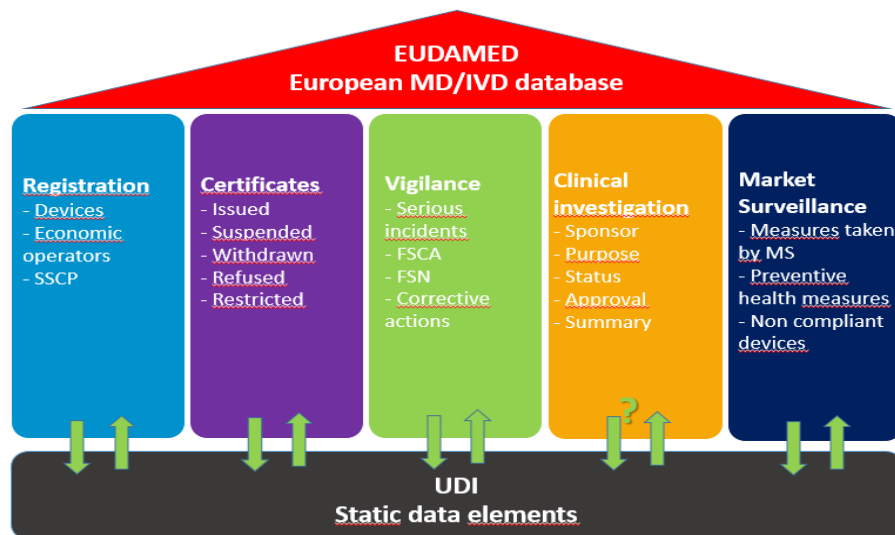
EUDAMED
European MD/IVD database

Registration
- Devices
- Economic operators
- SSCP

Certificates
- Issued
- Suspended
- Withdrawn
- Refused
- Restricted

Vigilance
- Serious incidents
- FSCA
- FSN
- Corrective actions

Clinical investigation
- Sponsor
- Purpose
- Status
- Approval
- Summary

Market Surveillance
- Measures taken by MS
- Preventive health measures
- Non compliant devices

?

UDI
Static data elements